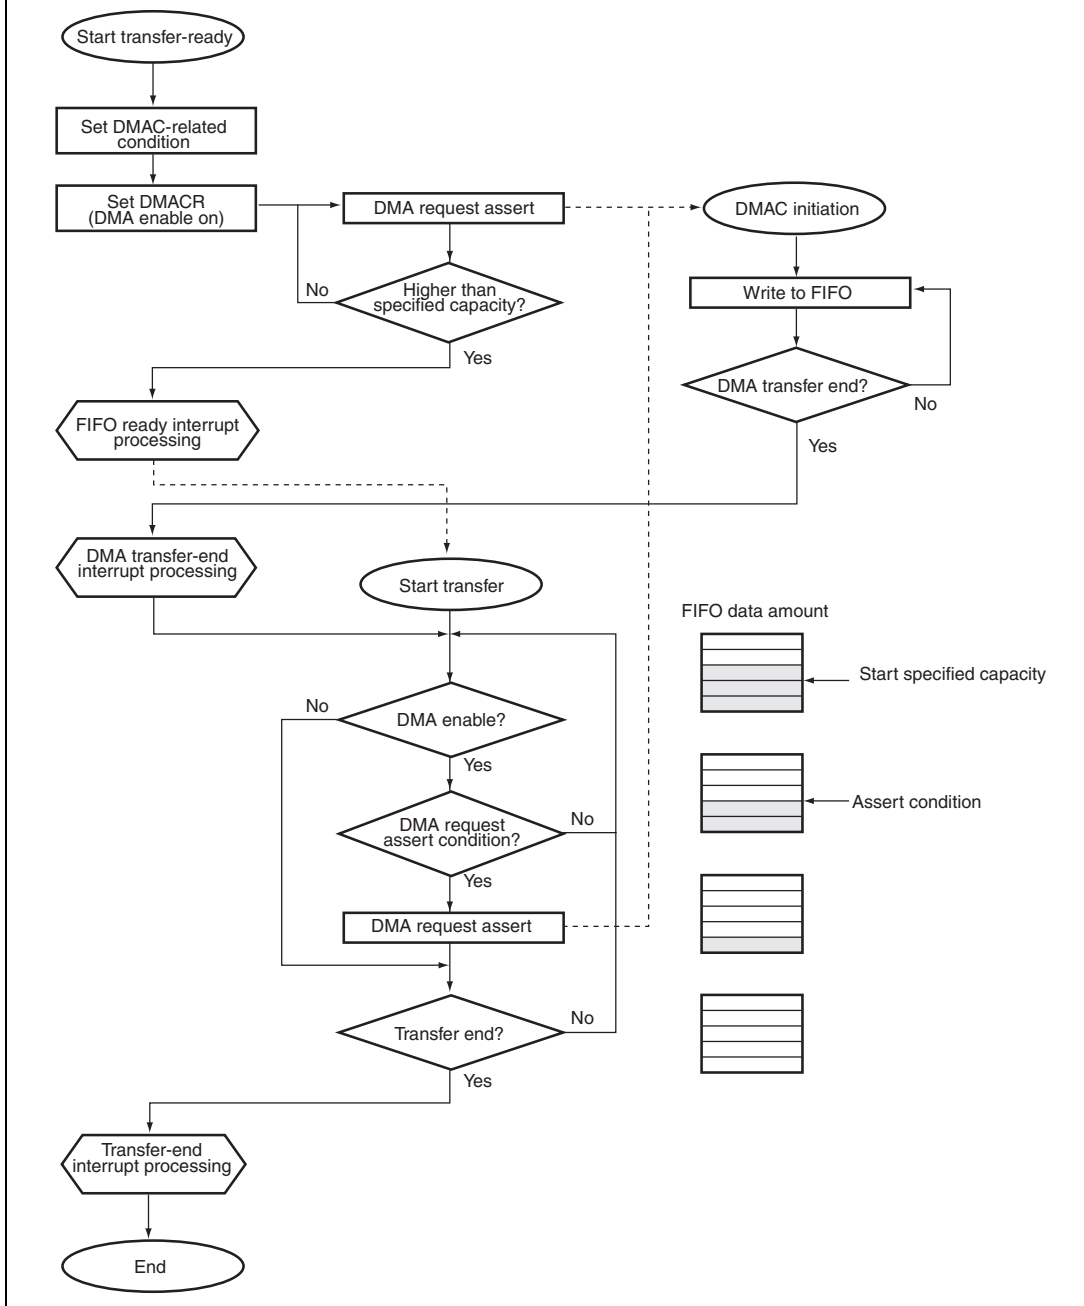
Start transfer-ready

Set DMAC-related condition

Set DMACR (DMA enable on)

DMA request assert

DMAC initiation

No

Higher than specified capacity?

Write to FIFO

Yes

DMA transfer end?

No

FIFO ready interrupt processing

Yes

DMA transfer-end interrupt processing

Start transfer

FIFO data amount

Start specified capacity

No

DMA enable?

Yes

Assert condition

DMA request assert condition?

No

Yes

DMA request assert

Transfer end?

No

Yes

Transfer-end interrupt processing

End